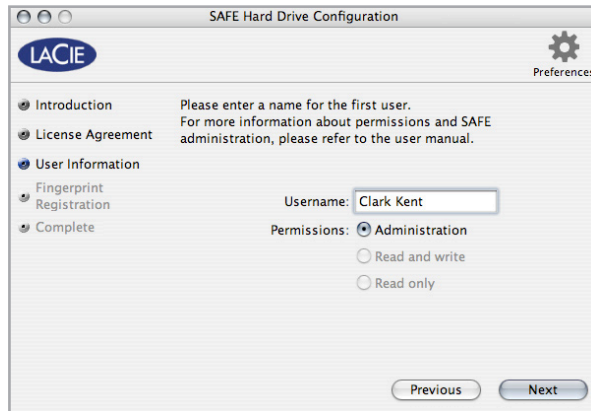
SAFE Hard Drive Configuration

LACIE

Preferences

Introduction
License Agreement
User Information
Fingerprint Registration
Complete

Please enter a name for the first user.
For more information about permissions and SAFE administration, please refer to the user manual.

Username: Clark Kent

Permissions: Administration
Read and write
Read only

Previous
Next